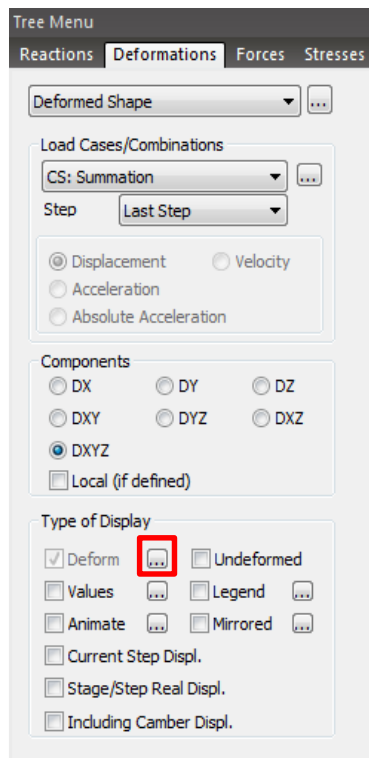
Tree Menu

Reactions | Deformations | Forces | Stresses

Deformed Shape ...

Load Cases/Combinations

CS: Summation ...

Step Last Step

Displacement Velocity
Acceleration
Absolute Acceleration

Components

DX DY DZ
DXY DYZ DXZ
DXYZ
Local (if defined)

Type of Display

Deform ... Undeformed
Values ... Legend ...
Animate ... Mirrored ...
Current Step Displ.
Stage/Step Real Displ.
Including Camber Displ.